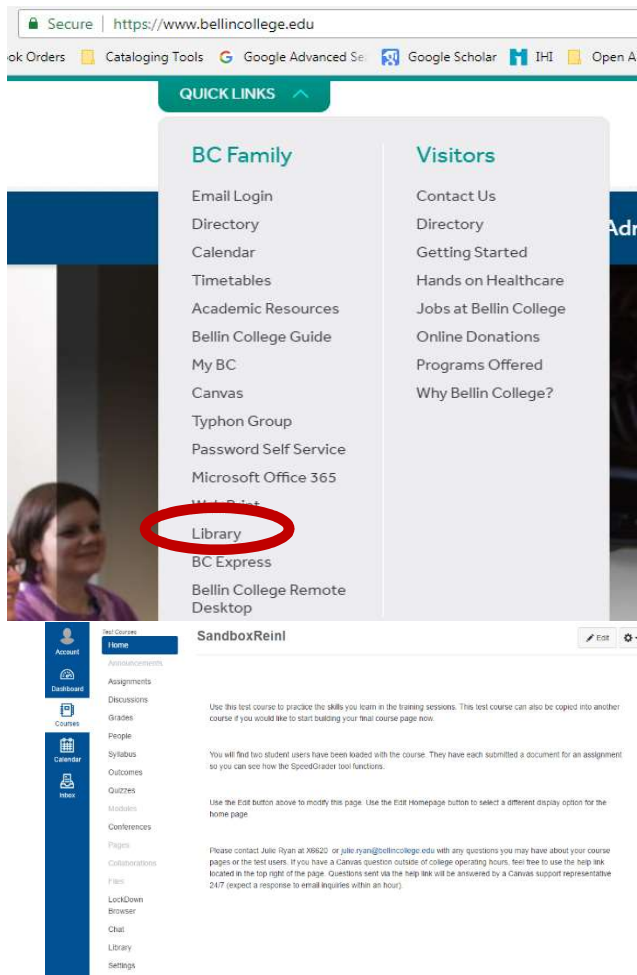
Secure | https://www.bellincollege.edu

ok Orders Cataloging Tools Google Advanced Se Google Scholar IHI Open A

QUICK LINKS

BC Family

Email Login
Directory
Calendar
Timetables
Academic Resources
Bellin College Guide
My BC
Canvas
Typhon Group
Password Self Service
Microsoft Office 365
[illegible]
Library
BC Express
Bellin College Remote Desktop

Visitors

Contact Us
Directory
Getting Started
Hands on Healthcare
Jobs at Bellin College
Online Donations
Programs Offered
Why Bellin College?

Adr

Account
Dashboard
Courses
Calendar
Inbox

Test Courses
Home
Announcements
Assignments
Discussions
Grades
People
Syllabus
Outcomes
Quizzes
Modules
Conferences
Pages
Collaborations
Files
LockDown Browser
Chat
Library
Settings

SandboxReinl

Edit

Use this test course to practice the skills you learn in the training sessions. This test course can also be copied into another course if you would like to start building your final course page now.

You will find two student users have been loaded with the course. They have each submitted a document for an assignment so you can see how the SpeedGrader tool functions.

Use the Edit button above to modify this page. Use the Edit Homepage button to select a different display option for the home page.

Please contact Julie Ryan at X6620 or julie.ryan@bellincollege.edu with any questions you may have about your course pages or the test users. If you have a Canvas question outside of college operating hours, feel free to use the help link located in the top right of the page. Questions sent via the help link will be answered by a Canvas support representative 24/7 (expect a response to email inquiries within an hour).